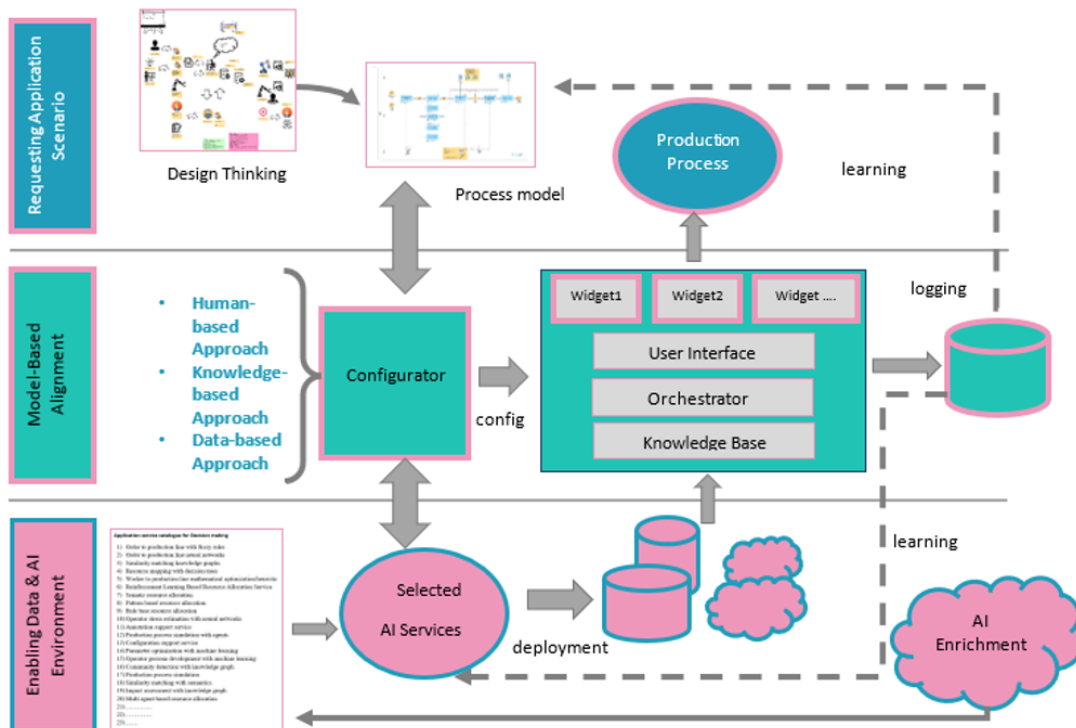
Requesting Application Scenario

Design Thinking

Process model

Production Process

learning

Model-Based Alignment

• Human-based Approach
• Knowledge-based Approach
• Data-based Approach

Configurator

config

Widget1
Widget2
Widget ....

User Interface
Orchestrator
Knowledge Base

logging

Enabling Data & AI Environment

Application service catalogue for Decision making
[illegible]

Selected AI Services

deployment

learning

AI Enrichment